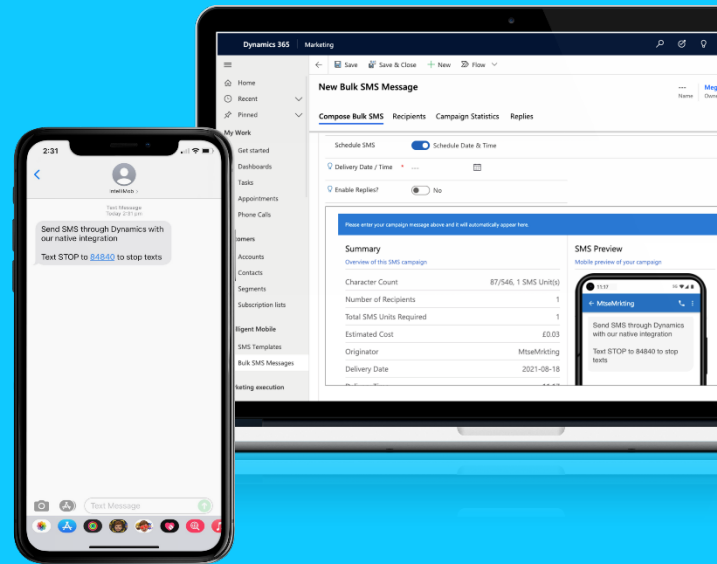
Dynamics 365 | Marketing

Save | Save & Close | + New | Flow

Home
Recent
Pinned
My Work
Get started
Dashboards
Tasks
Appointments
Phone Calls
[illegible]omers
Accounts
Contacts
Segments
Subscription lists
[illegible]lligent Mobile
SMS Templates
Bulk SMS Messages
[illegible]keting execution

New Bulk SMS Message

Meg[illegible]
Name | Own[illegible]

Compose Bulk SMS | Recipients | Campaign Statistics | Replies

Schedule SMS | Schedule Date & Time
Delivery Date / Time * ---
Enable Replies? | No

Please enter your campaign message above and it will automatically appear here.

Summary
Overview of this SMS campaign

| | |
|---|---|
| Character Count | 87/546, 1 SMS Unit(s) |
| Number of Recipients | 1 |
| Total SMS Units Required | 1 |
| Estimated Cost | £0.03 |
| Originator | MtseMrkting |
| Delivery Date | 2021-06-18 |

SMS Preview
Mobile preview of your campaign

11:57
MtseMrkting
Send SMS through Dynamics with our native integration
Text STOP to 84840 to stop texts

2:31
mtelikloti
Text Message
Today 2:31 pm
Send SMS through Dynamics with our native integration

Text STOP to 84840 to stop texts

Text Message